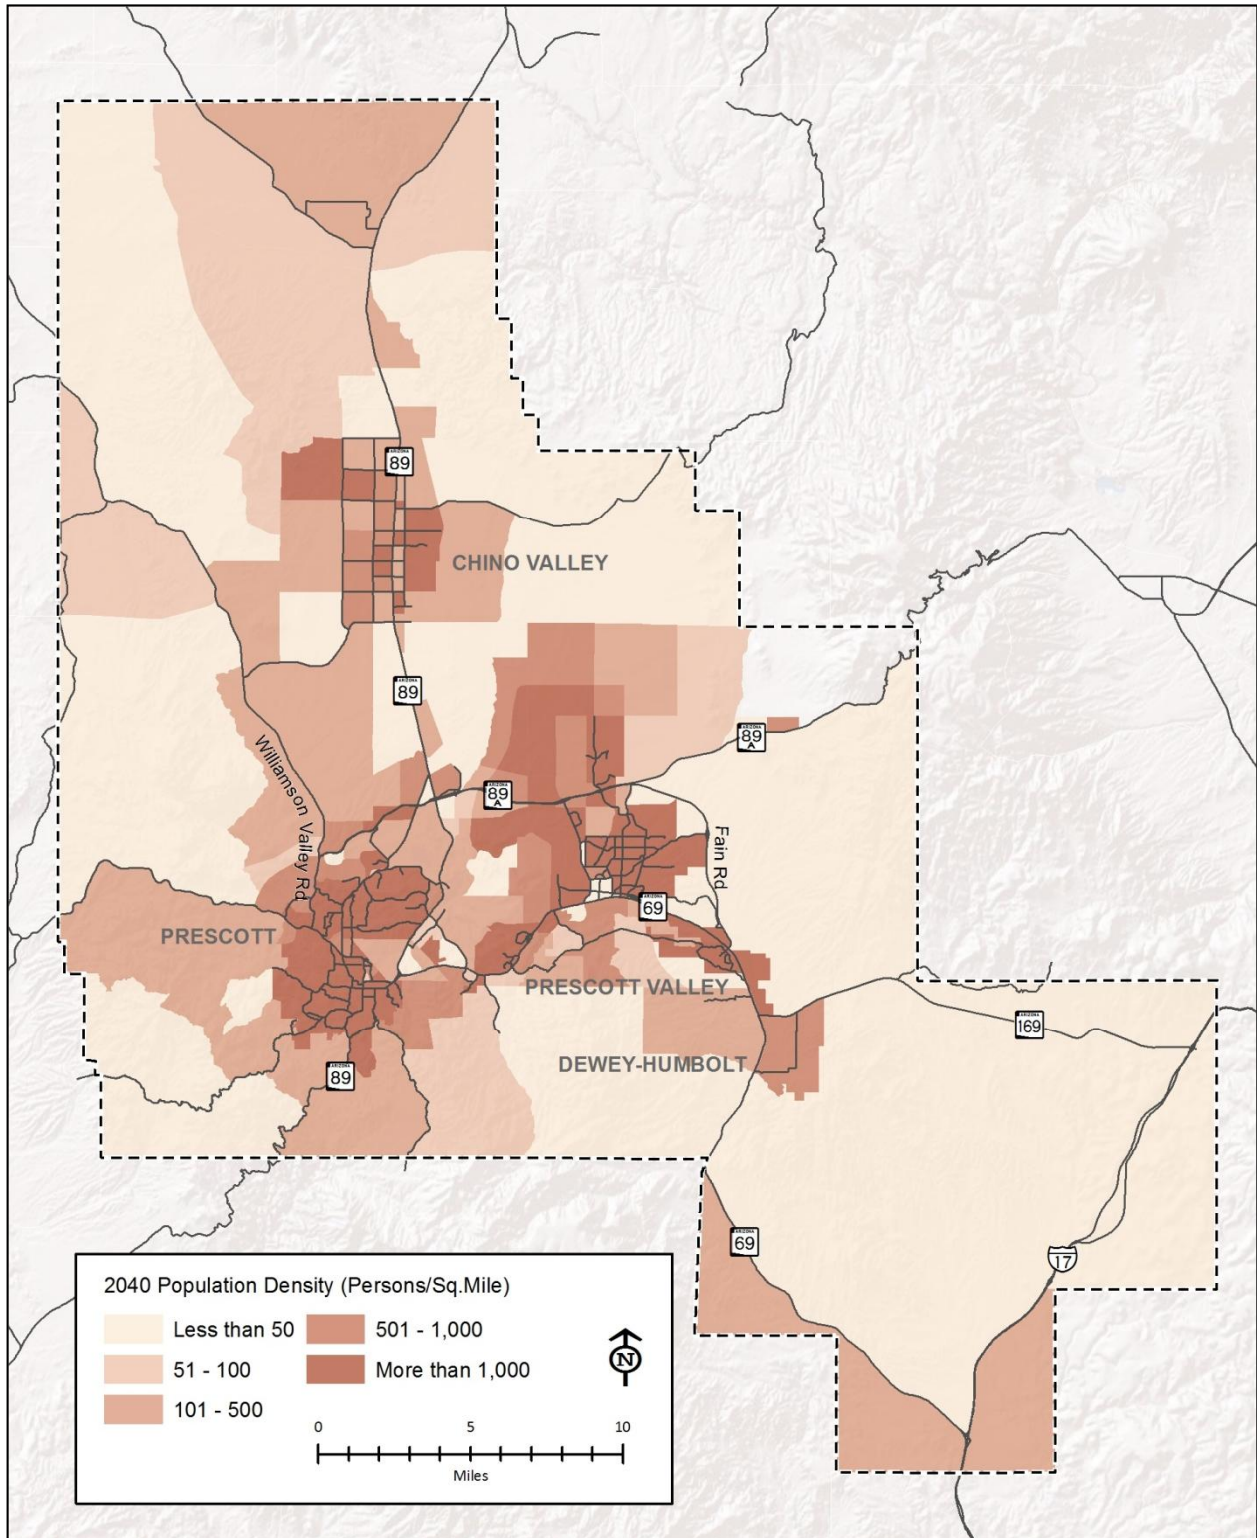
89
CHINO VALLEY
89
89A
Williamson Valley Rd
89A
Fain Rd
69
PRESCOTT
PRESCOTT VALLEY
169
DEWEY-HUMBOLT
89
69
17

2040 Population Density (Persons/Sq.Mile)

| | |
|---|---|
| Less than 50 | 501 - 1,000 |
| 51 - 100 | More than 1,000 |
| 101 - 500 | |

N

0 5 10
Miles